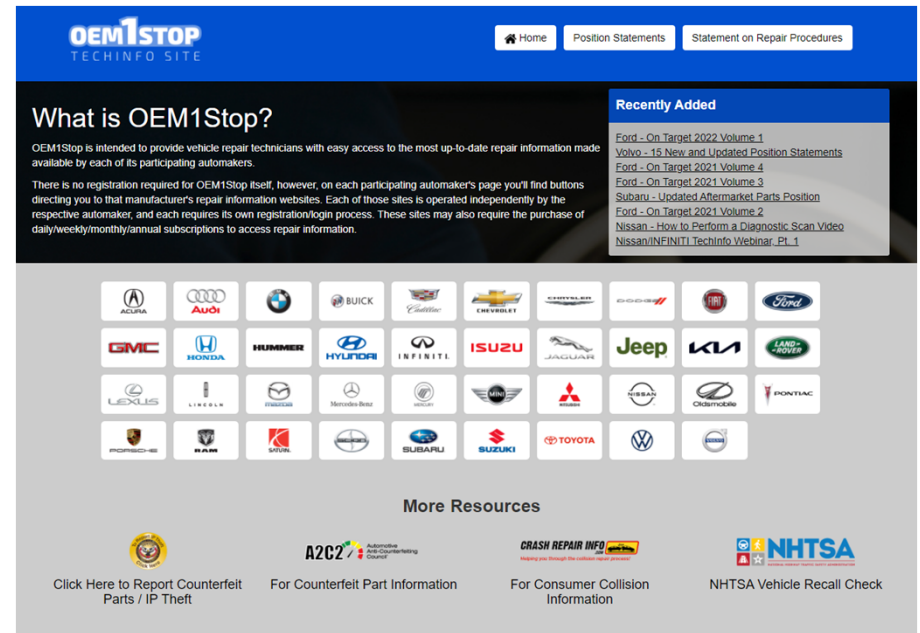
OEM1STOP
TECHINFO SITE

Home
Position Statements
Statement on Repair Procedures

What is OEM1Stop?

OEM1Stop is intended to provide vehicle repair technicians with easy access to the most up-to-date repair information made available by each of its participating automakers.

There is no registration required for OEM1Stop itself, however, on each participating automaker's page you'll find buttons directing you to that manufacturer's repair information websites. Each of those sites is operated independently by the respective automaker, and each requires its own registration/login process. These sites may also require the purchase of daily/weekly/monthly/annual subscriptions to access repair information.

Recently Added

Ford - On Target 2022 Volume 1
Volvo - 15 New and Updated Position Statements
Ford - On Target 2021 Volume 4
Ford - On Target 2021 Volume 3
Subaru - Updated Aftermarket Parts Position
Ford - On Target 2021 Volume 2
Nissan - How to Perform a Diagnostic Scan Video
Nissan/INFINITI TechInfo Webinar, Pt. 1

ACURA
Audi
BUICK
Cadillac
CHEVROLET
CHRYSLER
DODGE
FIAT
Ford
GMC
HONDA
HUMMER
HYUNDAI
INFINITI
ISUZU
JAGUAR
Jeep
KIA
LAND ROVER
LEXUS
LINCOLN
mazda
Mercedes-Benz
MERCURY
MINI
MITSUBISHI
NISSAN
Oldsmobile
PONTIAC
PORSCHE
RAM
SATURN
SCION
SUBARU
SUZUKI
TOYOTA
VW
VOLVO

More Resources

Click Here to Report Counterfeit Parts / IP Theft

A2C2 Automotive Anti-Counterfeiting Council
For Counterfeit Part Information

CRASH REPAIR INFO .com
For Consumer Collision Information

NHTSA
NHTSA Vehicle Recall Check